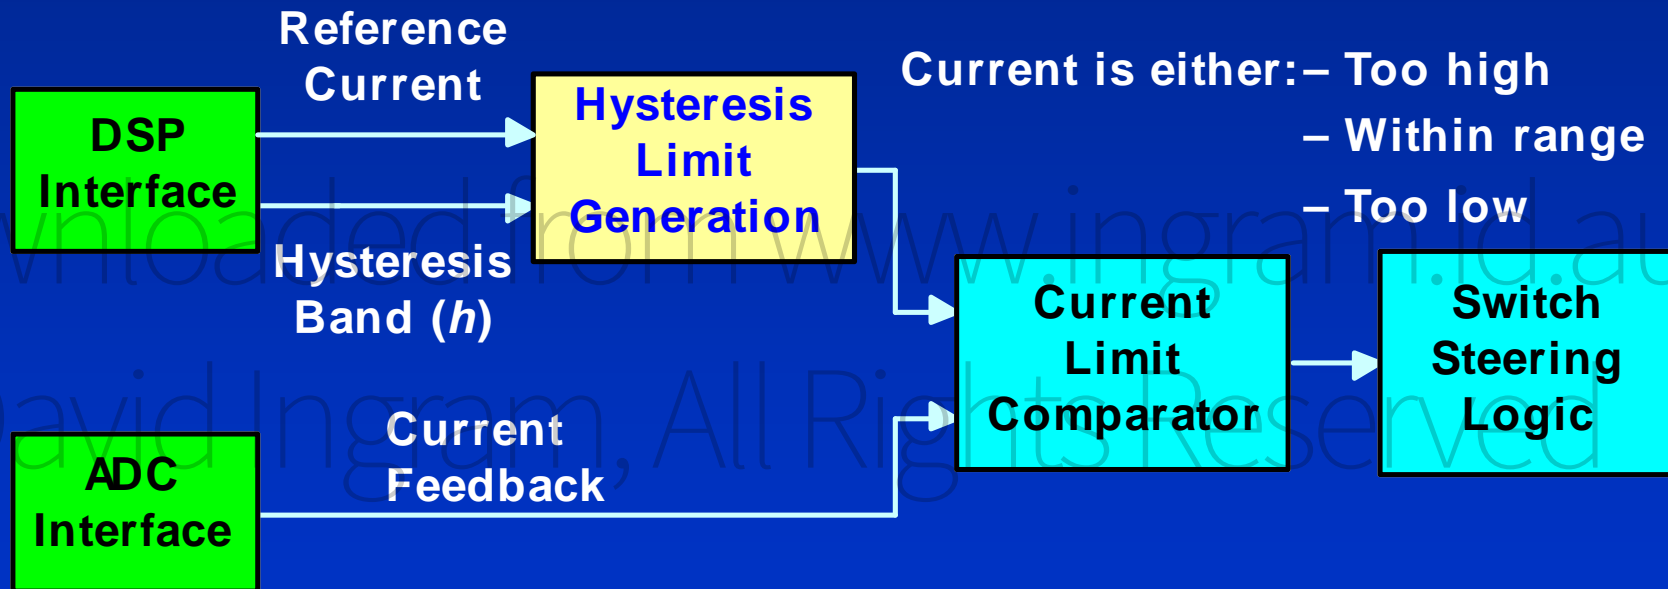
DSP Interface

Reference Current

Hysteresis Band (*h*)

Hysteresis Limit Generation

Current is either: – Too high
– Within range
– Too low

ADC Interface

Current Feedback

Current Limit Comparator

Switch Steering Logic

Downloaded from www.ingram.id.au
David Ingram, All Rights Reserved